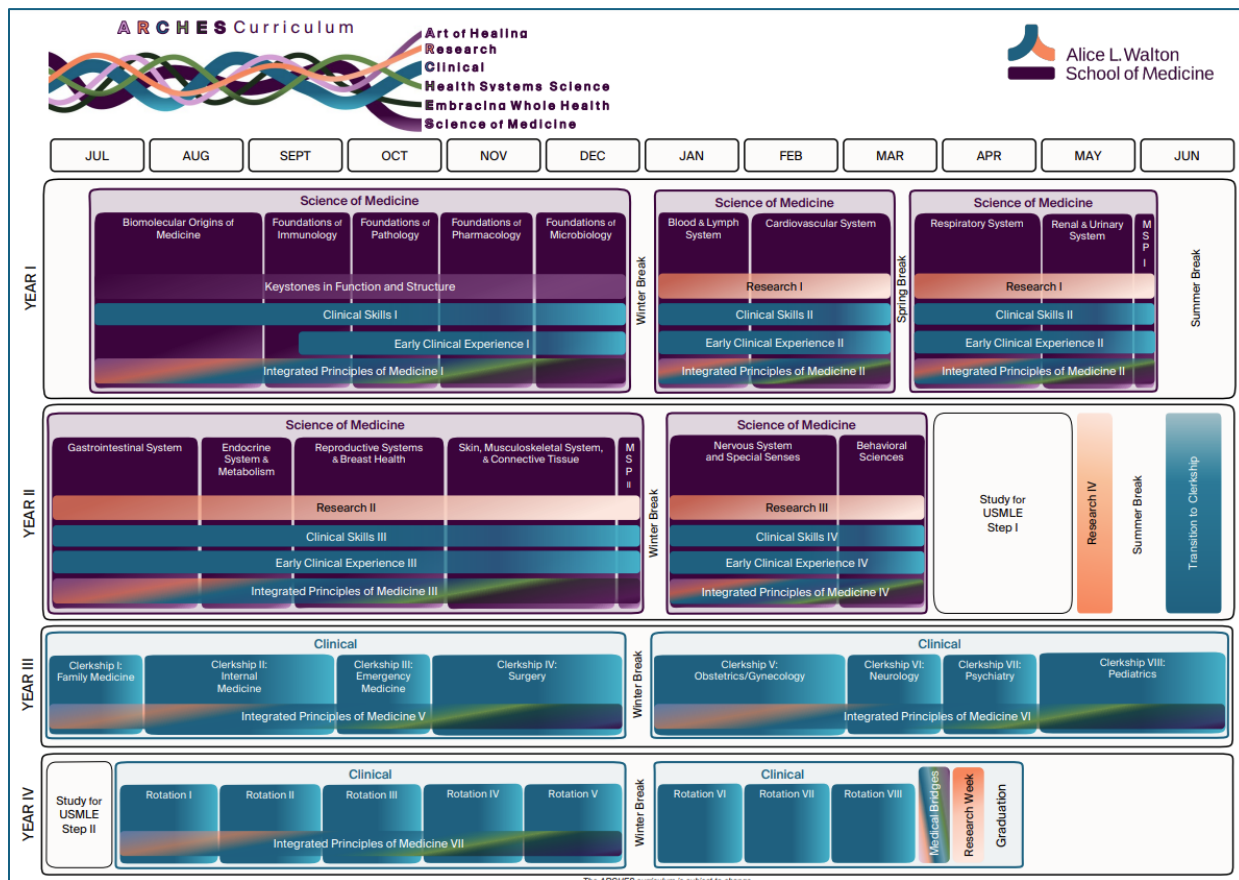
ARCHES Curriculum

Art of Healing
Research
Clinical
Health Systems Science
Embracing Whole Health
Science of Medicine

Alice L. Walton School of Medicine

| JUL | AUG | SEPT | OCT | NOV | DEC | JAN | FEB | MAR | APR | MAY | JUN |
|---|---|---|---|---|---|---|---|---|---|---|---|

YEAR I

Science of Medicine
Biomolecular Origins of Medicine
Foundations of Immunology
Foundations of Pathology
Foundations of Pharmacology
Foundations of Microbiology
Keystones in Function and Structure
Clinical Skills I
Early Clinical Experience I
Integrated Principles of Medicine I

Winter Break

Science of Medicine
Blood & Lymph System
Cardiovascular System
Research I
Clinical Skills II
Early Clinical Experience II
Integrated Principles of Medicine II

Spring Break

Science of Medicine
Respiratory System
Renal & Urinary System
MSPI
Research I
Clinical Skills II
Early Clinical Experience II
Integrated Principles of Medicine II

Summer Break

YEAR II

Science of Medicine
Gastrointestinal System
Endocrine System & Metabolism
Reproductive Systems & Breast Health
Skin, Musculoskeletal System, & Connective Tissue
MSPII
Research II
Clinical Skills III
Early Clinical Experience III
Integrated Principles of Medicine III

Winter Break

Science of Medicine
Nervous System and Special Senses
Behavioral Sciences
Research III
Clinical Skills IV
Early Clinical Experience IV
Integrated Principles of Medicine IV

Study for USMLE Step I

Research IV

Summer Break

Transition to Clerkship

YEAR III

Clinical
Clerkship I: Family Medicine
Clerkship II: Internal Medicine
Clerkship III: Emergency Medicine
Clerkship IV: Surgery
Integrated Principles of Medicine V

Winter Break

Clinical
Clerkship V: Obstetrics/Gynecology
Clerkship VI: Neurology
Clerkship VII: Psychiatry
Clerkship VIII: Pediatrics
Integrated Principles of Medicine VI

YEAR IV

Study for USMLE Step II

Clinical
Rotation I
Rotation II
Rotation III
Rotation IV
Rotation V
Integrated Principles of Medicine VII

Winter Break

Clinical
Rotation VI
Rotation VII
Rotation VIII
Medical Bridges
Research Week
Graduation

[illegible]